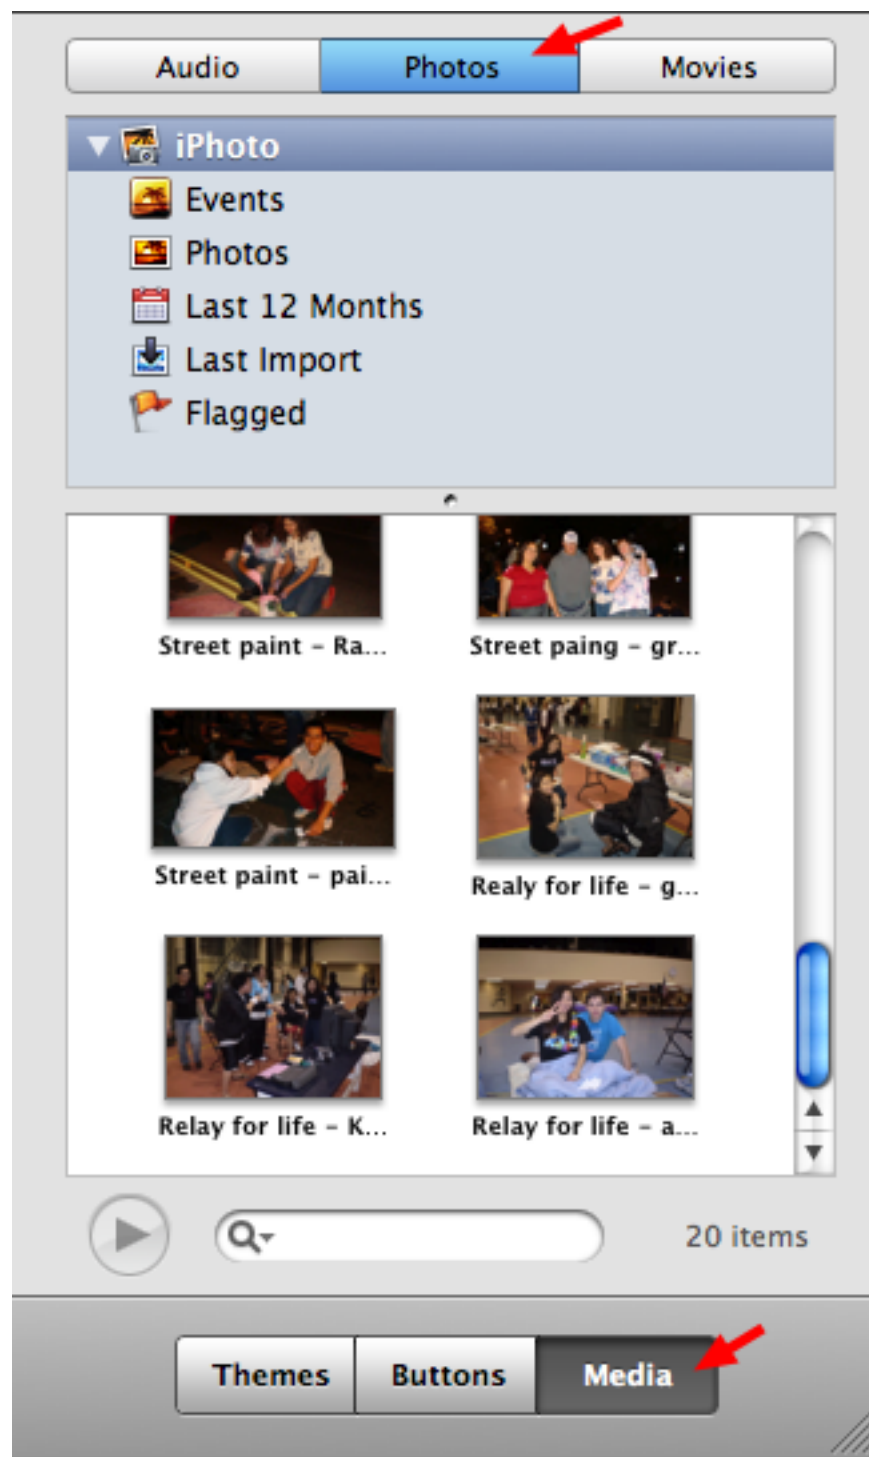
Audio
Photos
Movies

iPhoto
Events
Photos
Last 12 Months
Last Import
Flagged

Street paint - Ra...
Street paing - gr...
Street paint - pai...
Realy for life - g...
Relay for life - K...
Relay for life - a...

20 items

Themes
Buttons
Media